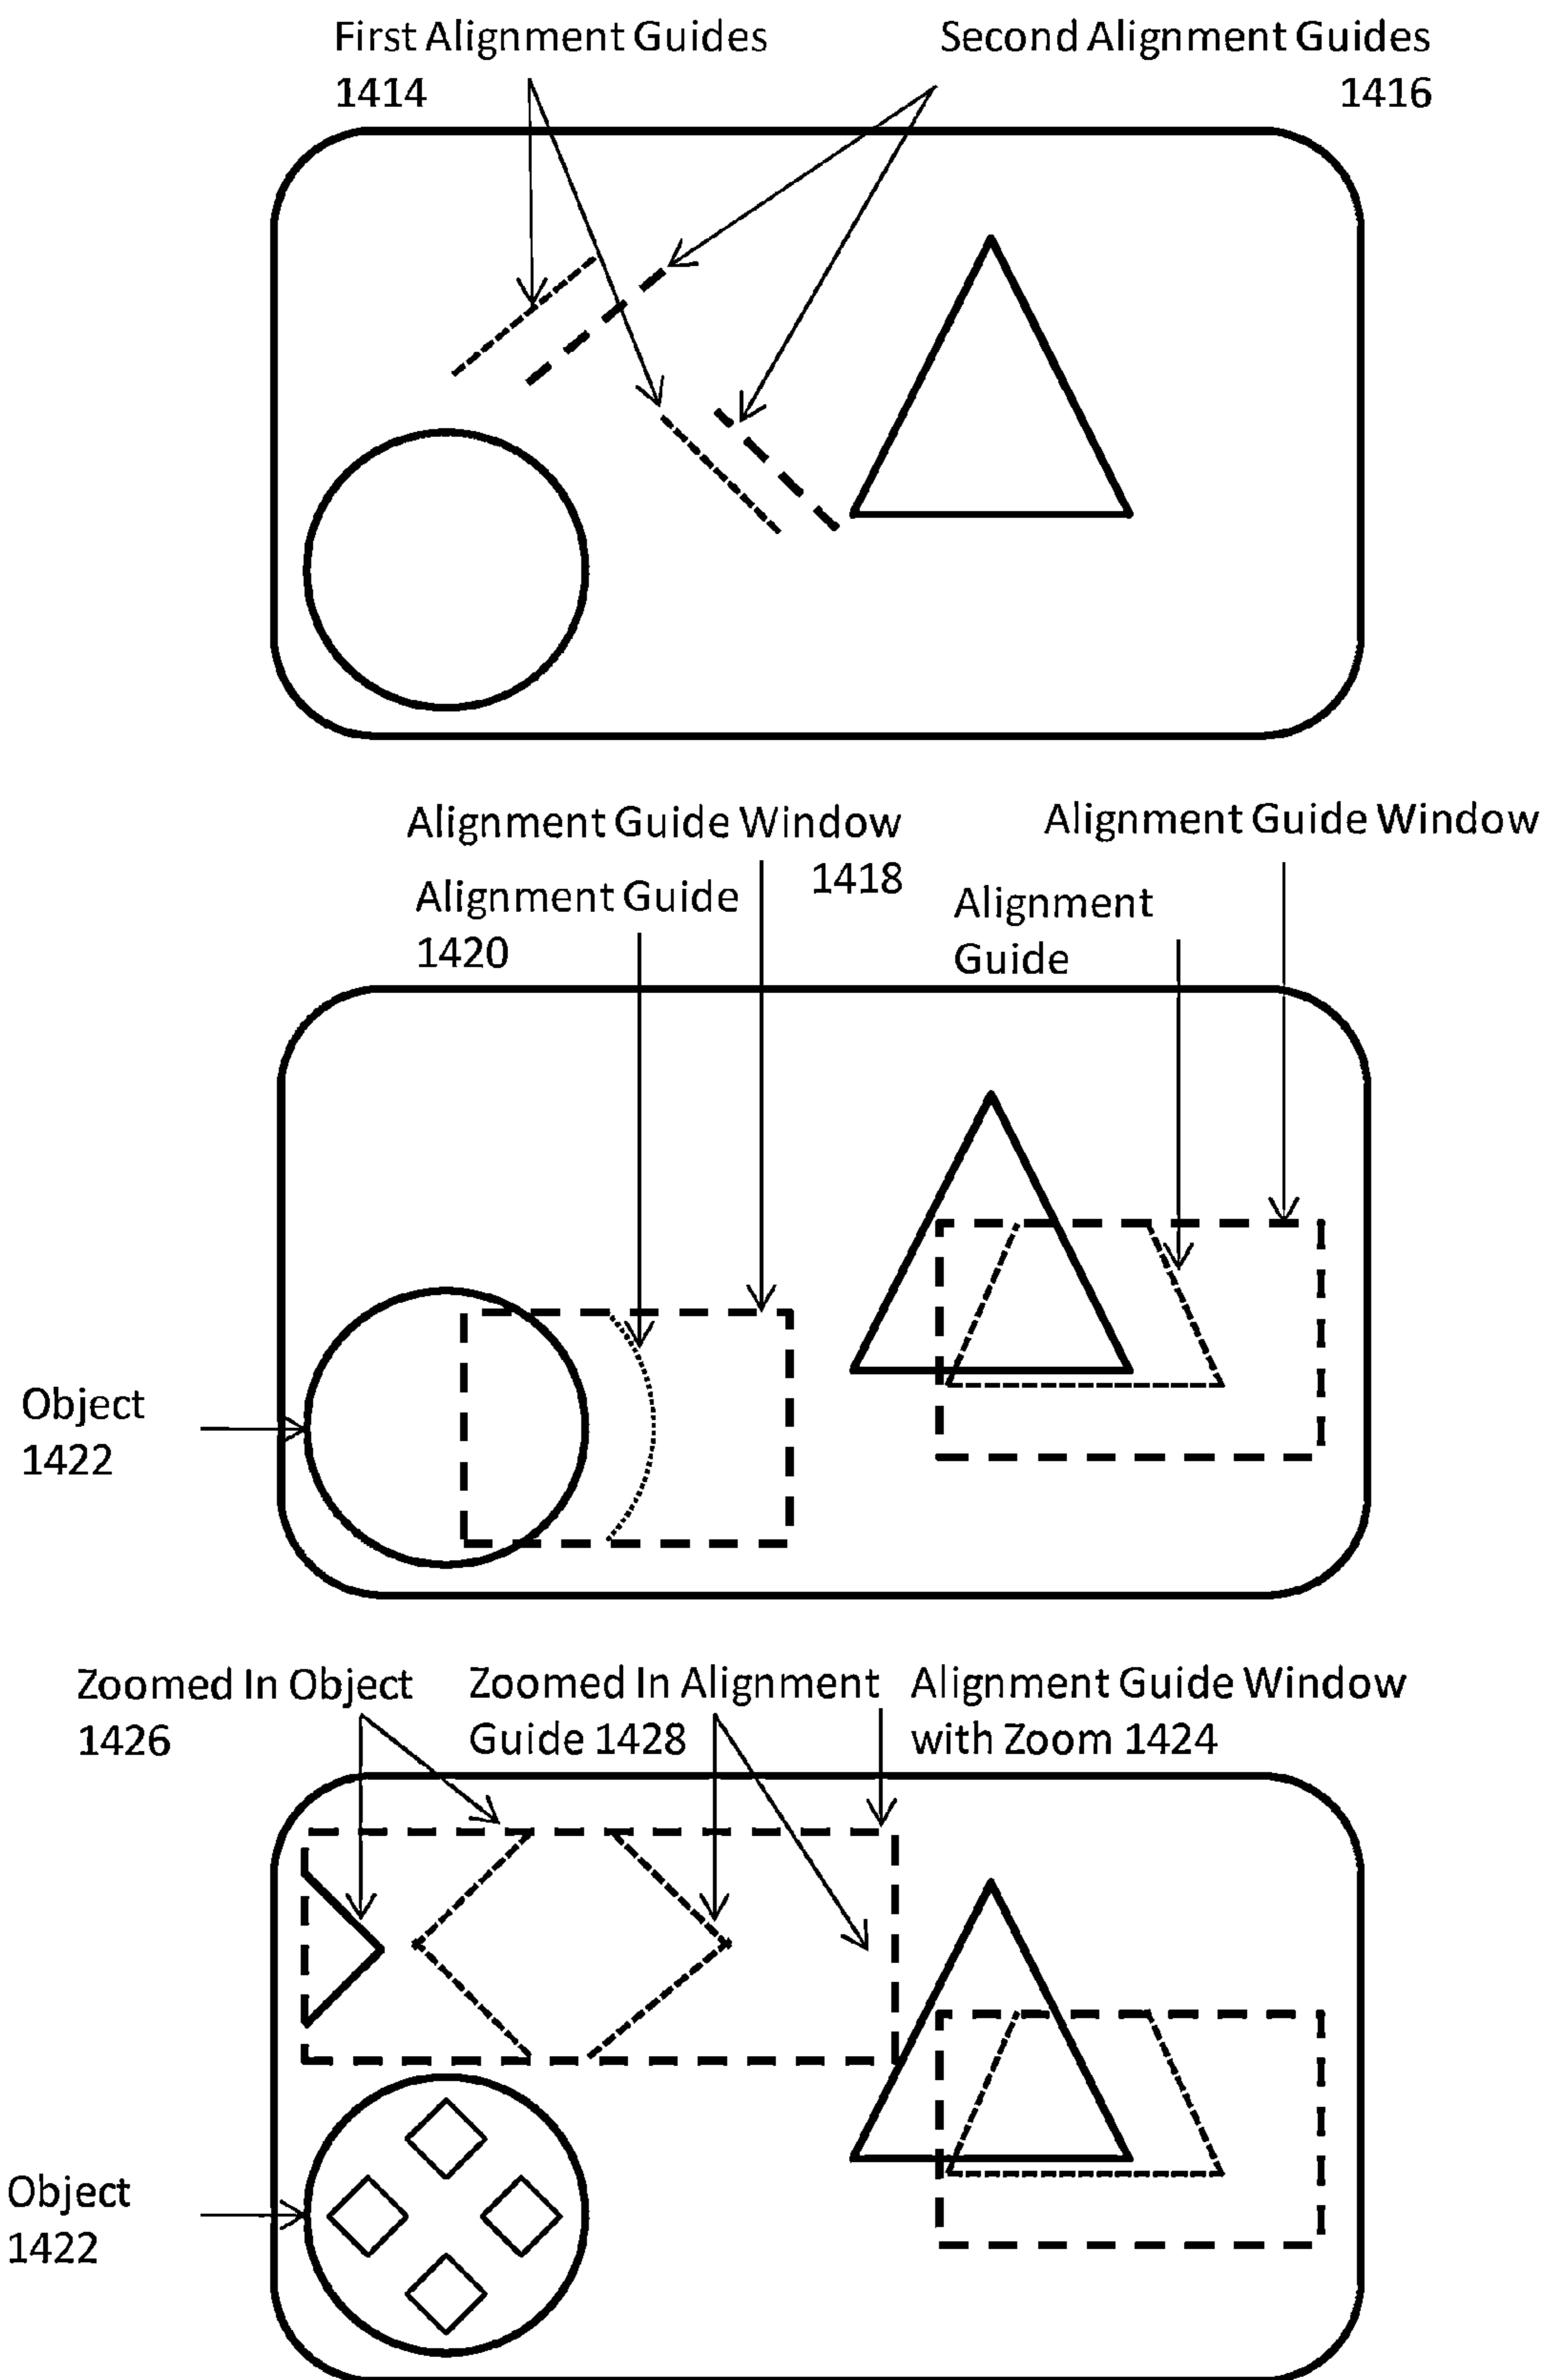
First Alignment Guides 1414

Second Alignment Guides 1416

Alignment Guide Window 1418

Alignment Guide 1420

Alignment Guide Window

Alignment Guide

Object 1422

Zoomed In Object 1426

Zoomed In Alignment Guide 1428

Alignment Guide Window with Zoom 1424

Object 1422